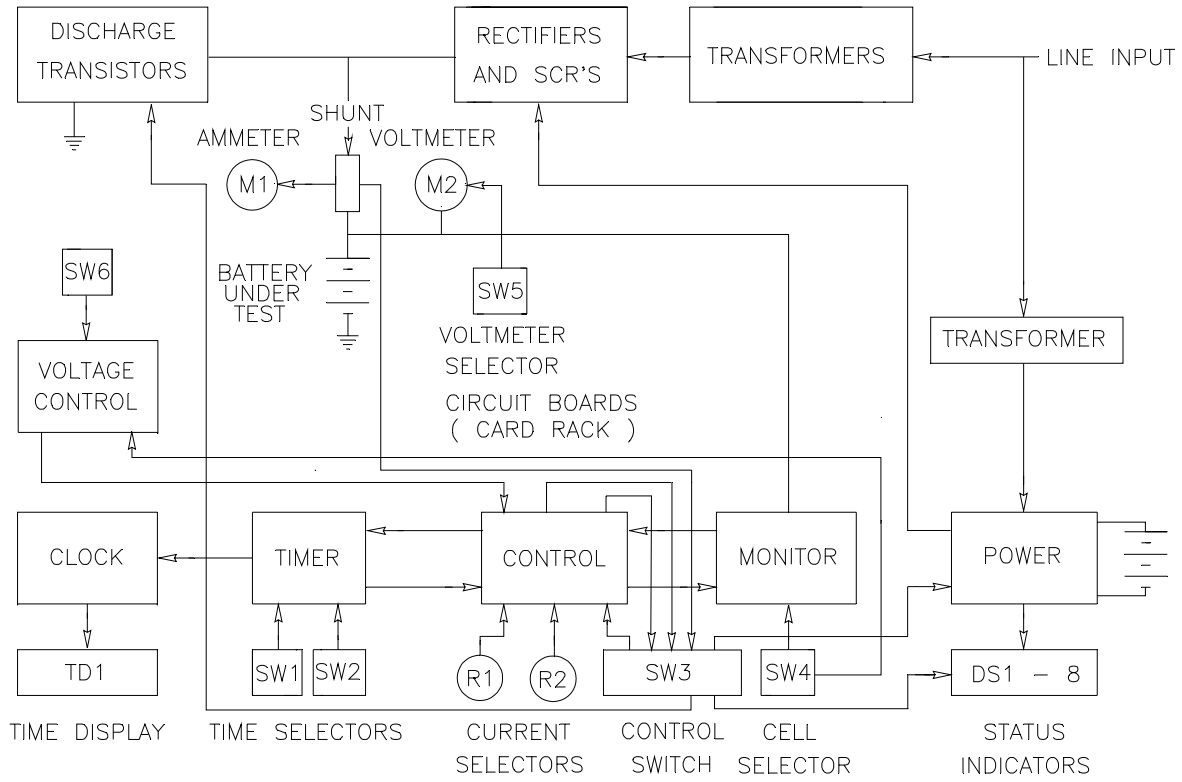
DISCHARGE TRANSISTORS

RECTIFIERS AND SCR'S

TRANSFORMERS

LINE INPUT

SHUNT

AMMETER

VOLTMETER

M1

M2

BATTERY UNDER TEST

SW6

SW5

VOLTMETER SELECTOR

TRANSFORMER

VOLTAGE CONTROL

CIRCUIT BOARDS ( CARD RACK )

CLOCK

TIMER

CONTROL

MONITOR

POWER

TD1

SW1

SW2

R1

R2

SW3

SW4

DS1 – 8

TIME DISPLAY

TIME SELECTORS

CURRENT SELECTORS

CONTROL SWITCH

CELL SELECTOR

STATUS INDICATORS